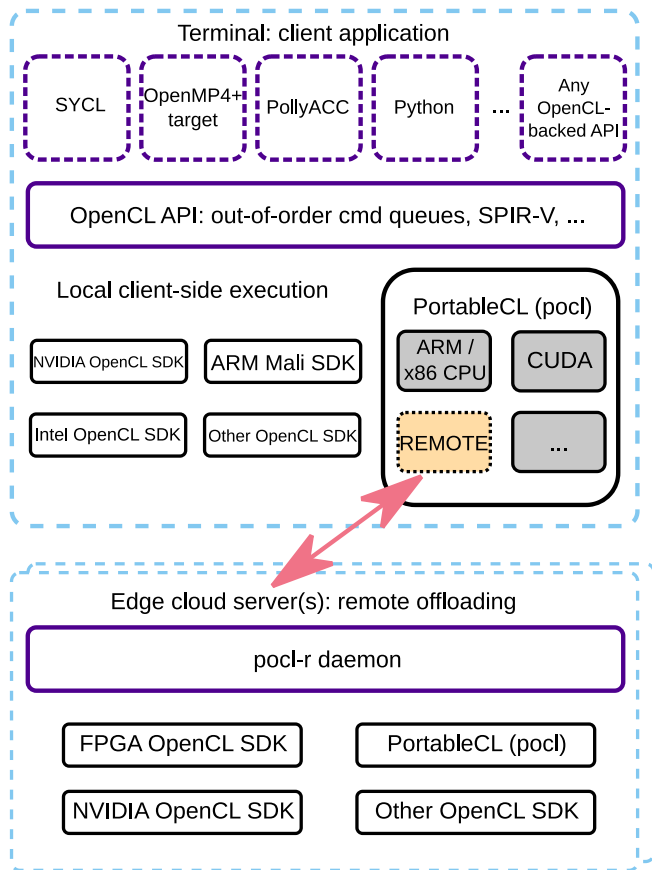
Terminal: client application

SYCL

OpenMP4+ target

PollyACC

Python

...

Any OpenCL-backed API

OpenCL API: out-of-order cmd queues, SPIR-V, ...

Local client-side execution

NVIDIA OpenCL SDK

ARM Mali SDK

Intel OpenCL SDK

Other OpenCL SDK

PortableCL (pocl)

ARM / x86 CPU

CUDA

REMOTE

...

Edge cloud server(s): remote offloading

pocl-r daemon

FPGA OpenCL SDK

PortableCL (pocl)

NVIDIA OpenCL SDK

Other OpenCL SDK